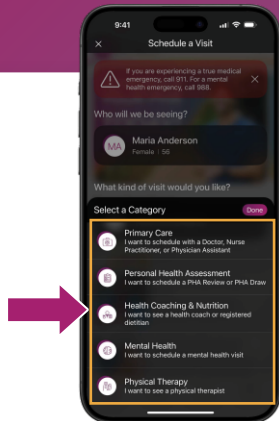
9:41

Schedule a Visit

If you are experiencing a true medical emergency, call 911. For a mental health emergency, call 988.

Who will we be seeing?

MA Maria Anderson
Female | 56

What kind of visit would you like?

Select a Category
Done

Primary Care
I want to schedule with a Doctor, Nurse Practitioner, or Physician Assistant

Personal Health Assessment
I want to schedule a PHA Review or PHA Draw

Health Coaching & Nutrition
I want to see a health coach or registered dietitian

Mental Health
I want to schedule a mental health visit

Physical Therapy
I want to see a physical therapist